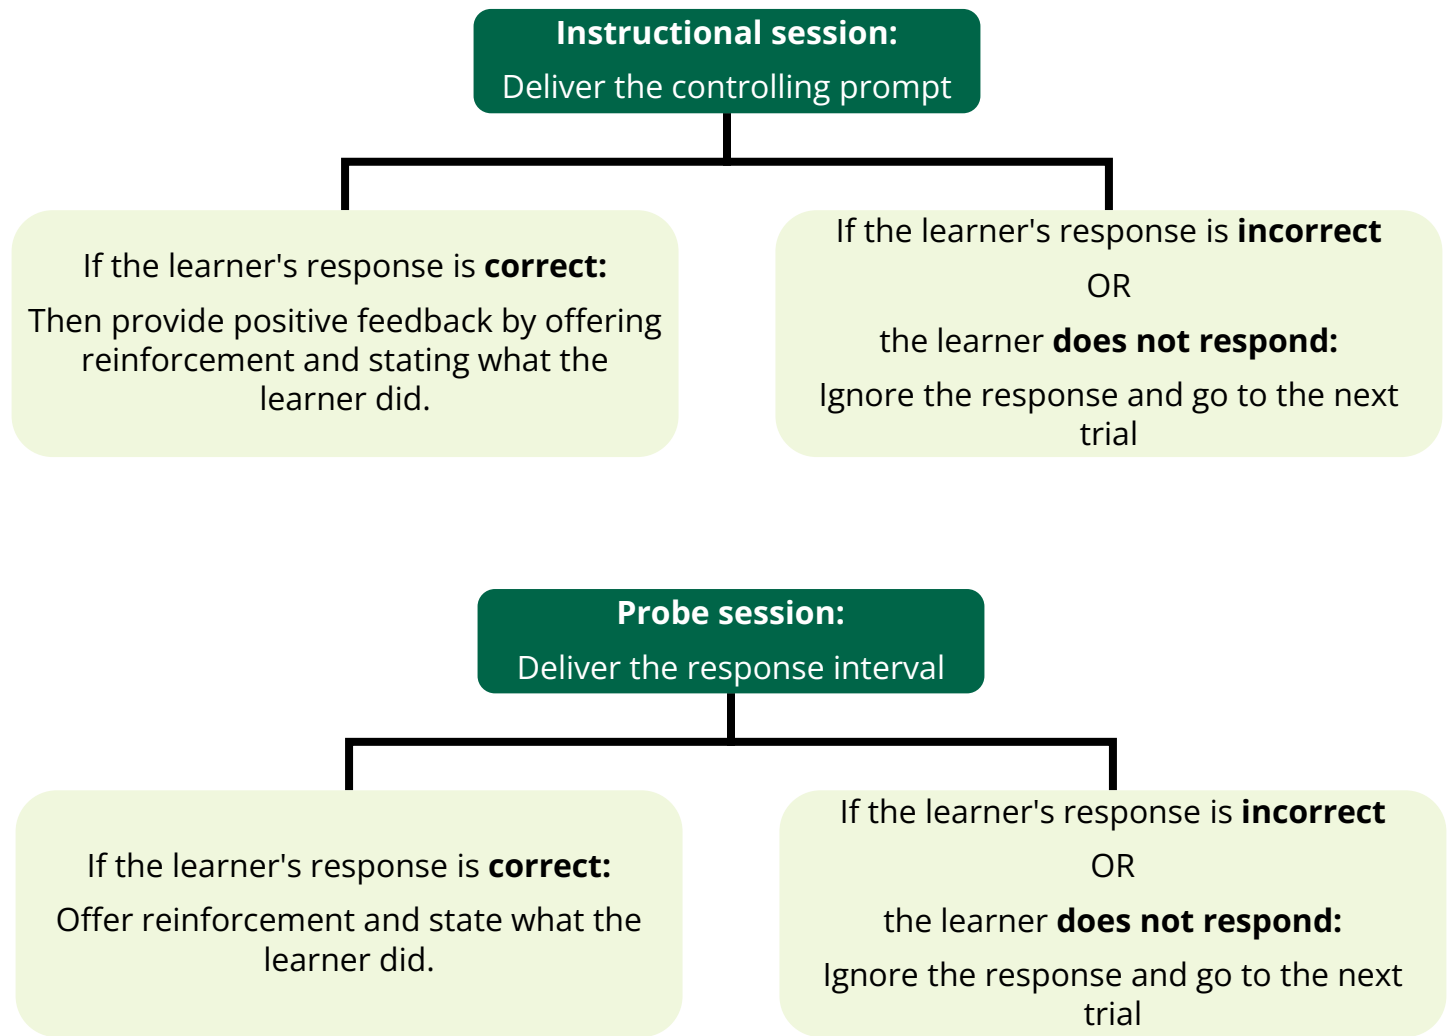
Instructional session:

Deliver the controlling prompt

If the learner's response is correct:

Then provide positive feedback by offering reinforcement and stating what the learner did.

If the learner's response is incorrect

OR

the learner does not respond:

Ignore the response and go to the next trial

Probe session:

Deliver the response interval

If the learner's response is correct:

Offer reinforcement and state what the learner did.

If the learner's response is incorrect

OR

the learner does not respond:

Ignore the response and go to the next trial